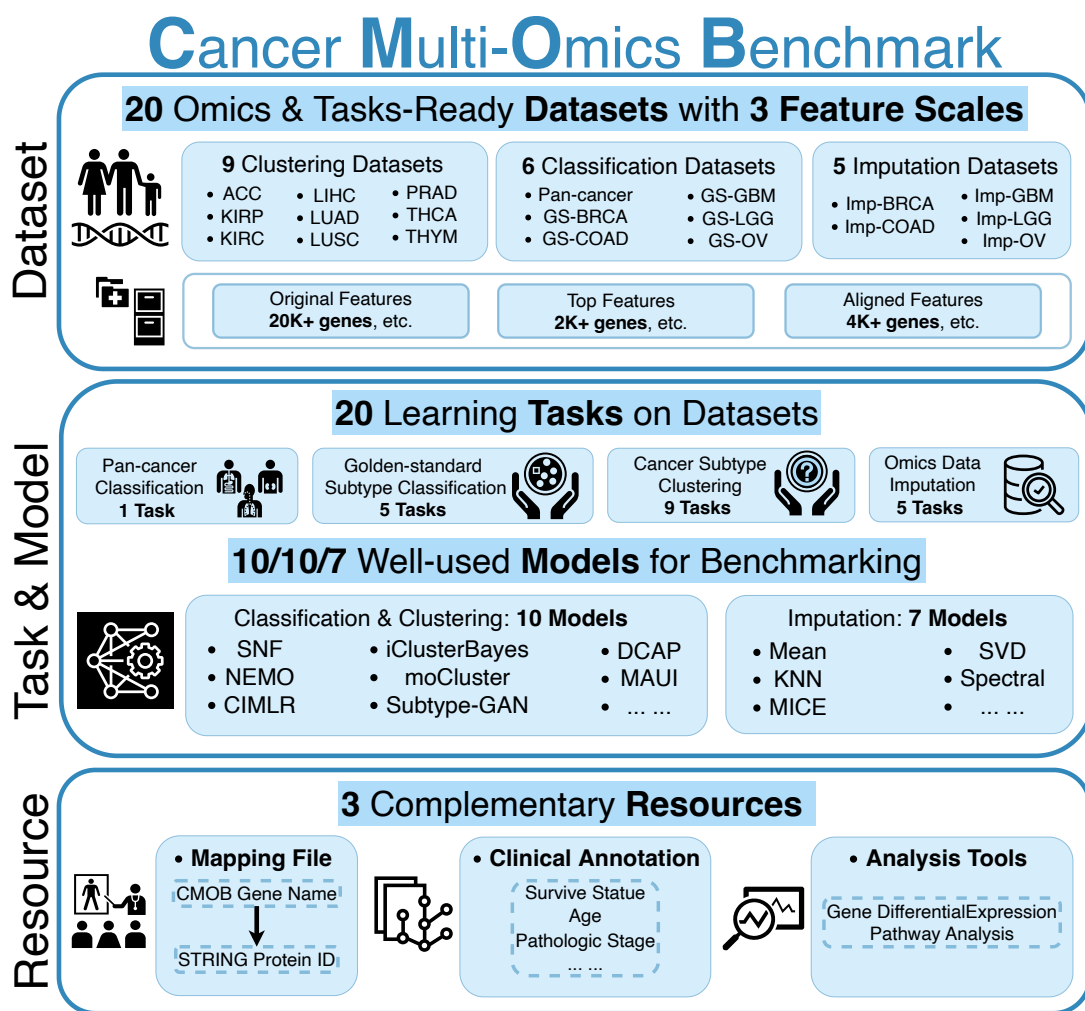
Cancer Multi-Omics Benchmark

Dataset

20 Omics & Tasks-Ready Datasets with 3 Feature Scales

9 Clustering Datasets
• ACC
• KIRP
• KIRC
• LIHC
• LUAD
• LUSC
• PRAD
• THCA
• THYM

6 Classification Datasets
• Pan-cancer
• GS-BRCA
• GS-COAD
• GS-GBM
• GS-LGG
• GS-OV

5 Imputation Datasets
• Imp-BRCA
• Imp-COAD
• Imp-GBM
• Imp-LGG
• Imp-OV

Original Features
20K+ genes, etc.

Top Features
2K+ genes, etc.

Aligned Features
4K+ genes, etc.

Task & Model

20 Learning Tasks on Datasets

Pan-cancer Classification
1 Task

Golden-standard Subtype Classification
5 Tasks

Cancer Subtype Clustering
9 Tasks

Omics Data Imputation
5 Tasks

10/10/7 Well-used Models for Benchmarking

Classification & Clustering: 10 Models
• SNF
• NEMO
• CIMLR
• iClusterBayes
• moCluster
• Subtype-GAN
• DCAP
• MAUI
• ... ...

Imputation: 7 Models
• Mean
• KNN
• MICE
• SVD
• Spectral
• ... ...

Resource

3 Complementary Resources

• Mapping File
CMOB Gene Name
STRING Protein ID

• Clinical Annotation
Survive Statue
Age
Pathologic Stage
... ...

• Analysis Tools
Gene DifferentialExpression
Pathway Analysis